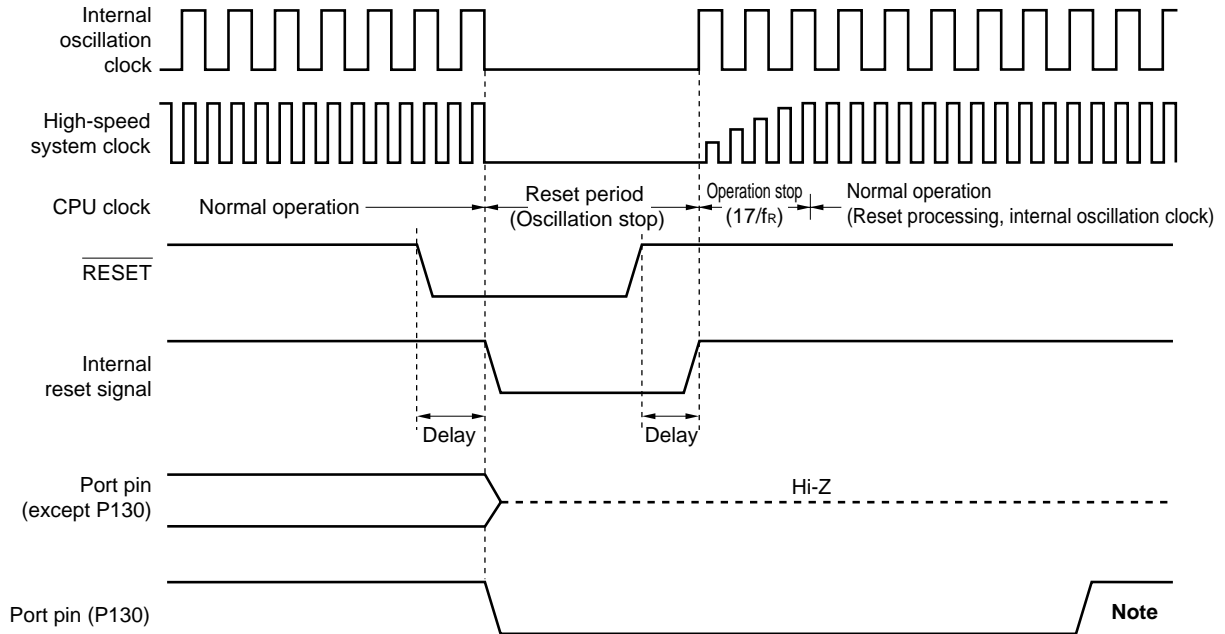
Internal oscillation clock

High-speed system clock

CPU clock

Normal operation

Reset period (Oscillation stop)

Operation stop (17/$f_R$)

Normal operation (Reset processing, internal oscillation clock)

$\overline{\text{RESET}}$

Internal reset signal

Delay

Delay

Port pin (except P130)

Hi-Z

Port pin (P130)

Note